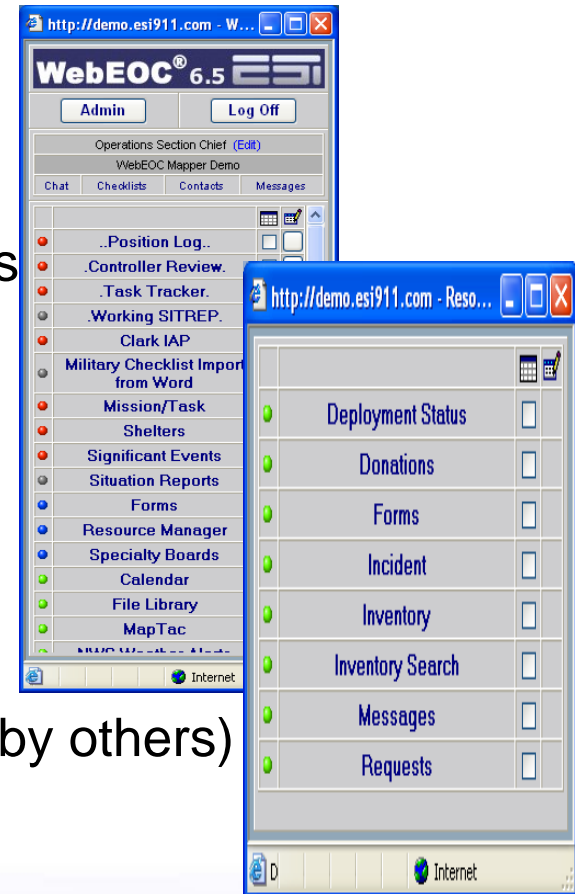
http://demo.esi911.com - W...

WebEOC® 6.5 ESi

Admin

Log Off

Operations Section Chief (Edit)

WebEOC Mapper Demo

Chat | Checklists | Contacts | Messages

..Position Log..
.Controller Review.
.Task Tracker.
.Working SITREP.
Clark IAP
Military Checklist Import from Word
Mission/Task
Shelters
Significant Events
Situation Reports
Forms
Resource Manager
Specialty Boards
Calendar
File Library
MapTac
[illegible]

Internet

s

by others)

http://demo.esi911.com - Reso...

Deployment Status
Donations
Forms
Incident
Inventory
Inventory Search
Messages
Requests

D

Internet